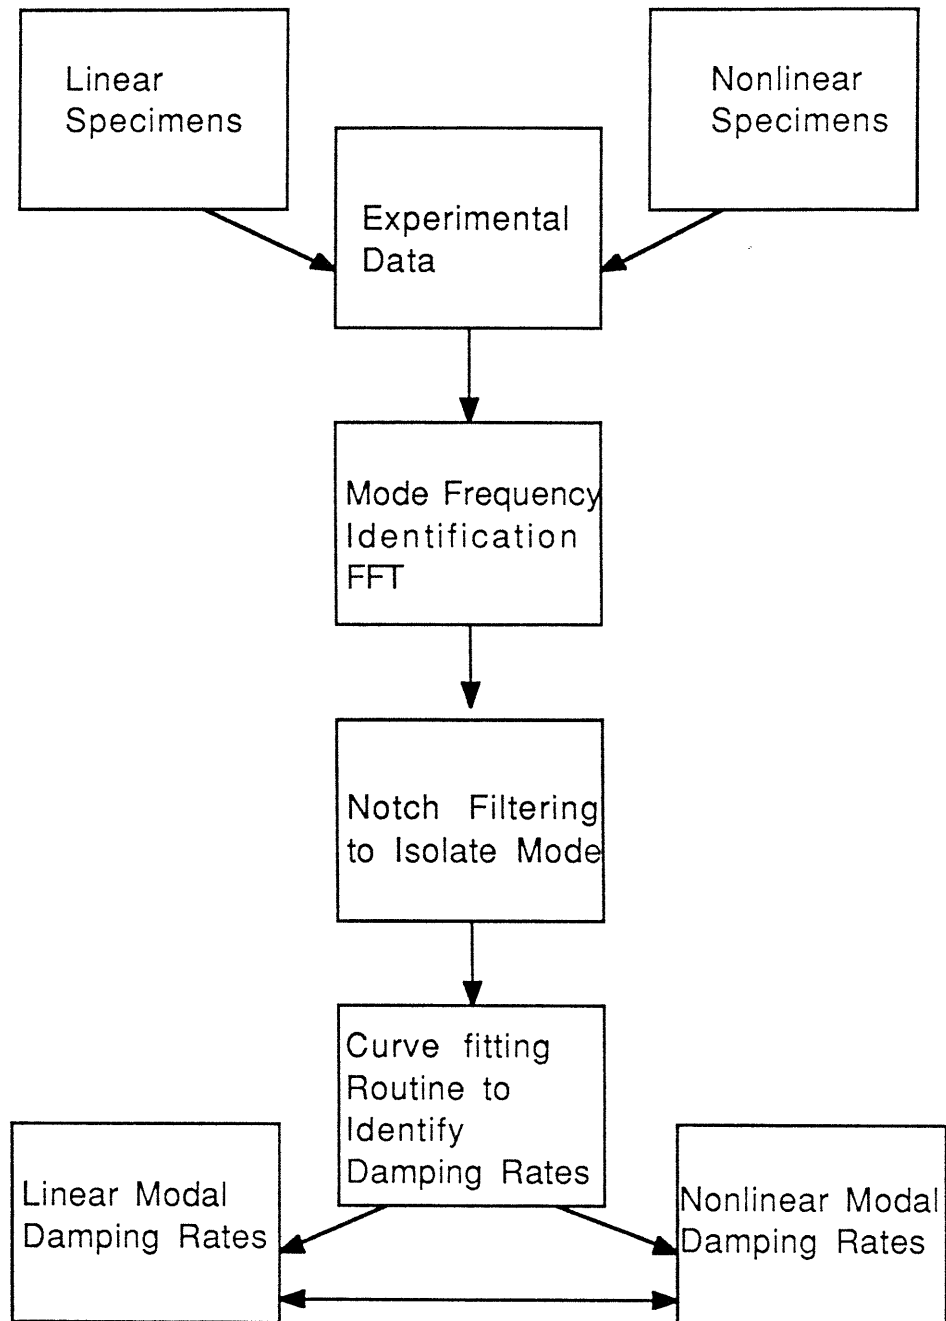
Linear Specimens

Nonlinear Specimens

Experimental Data

Mode Frequency Identification FFT

Notch Filtering to Isolate Mode

Curve fitting Routine to Identify Damping Rates

Linear Modal Damping Rates

Nonlinear Modal Damping Rates